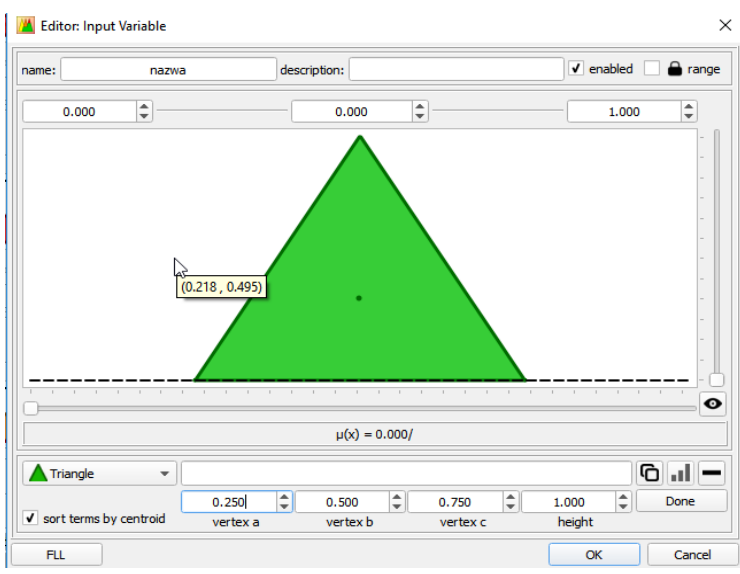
Editor: Input Variable

name: nazwa description: enabled range

0.000 0.000 1.000

(0.218 , 0.495)

μ(x) = 0.000/

Triangle

0.250 0.500 0.750 1.000 Done

sort terms by centroid vertex a vertex b vertex c height

FLL OK Cancel